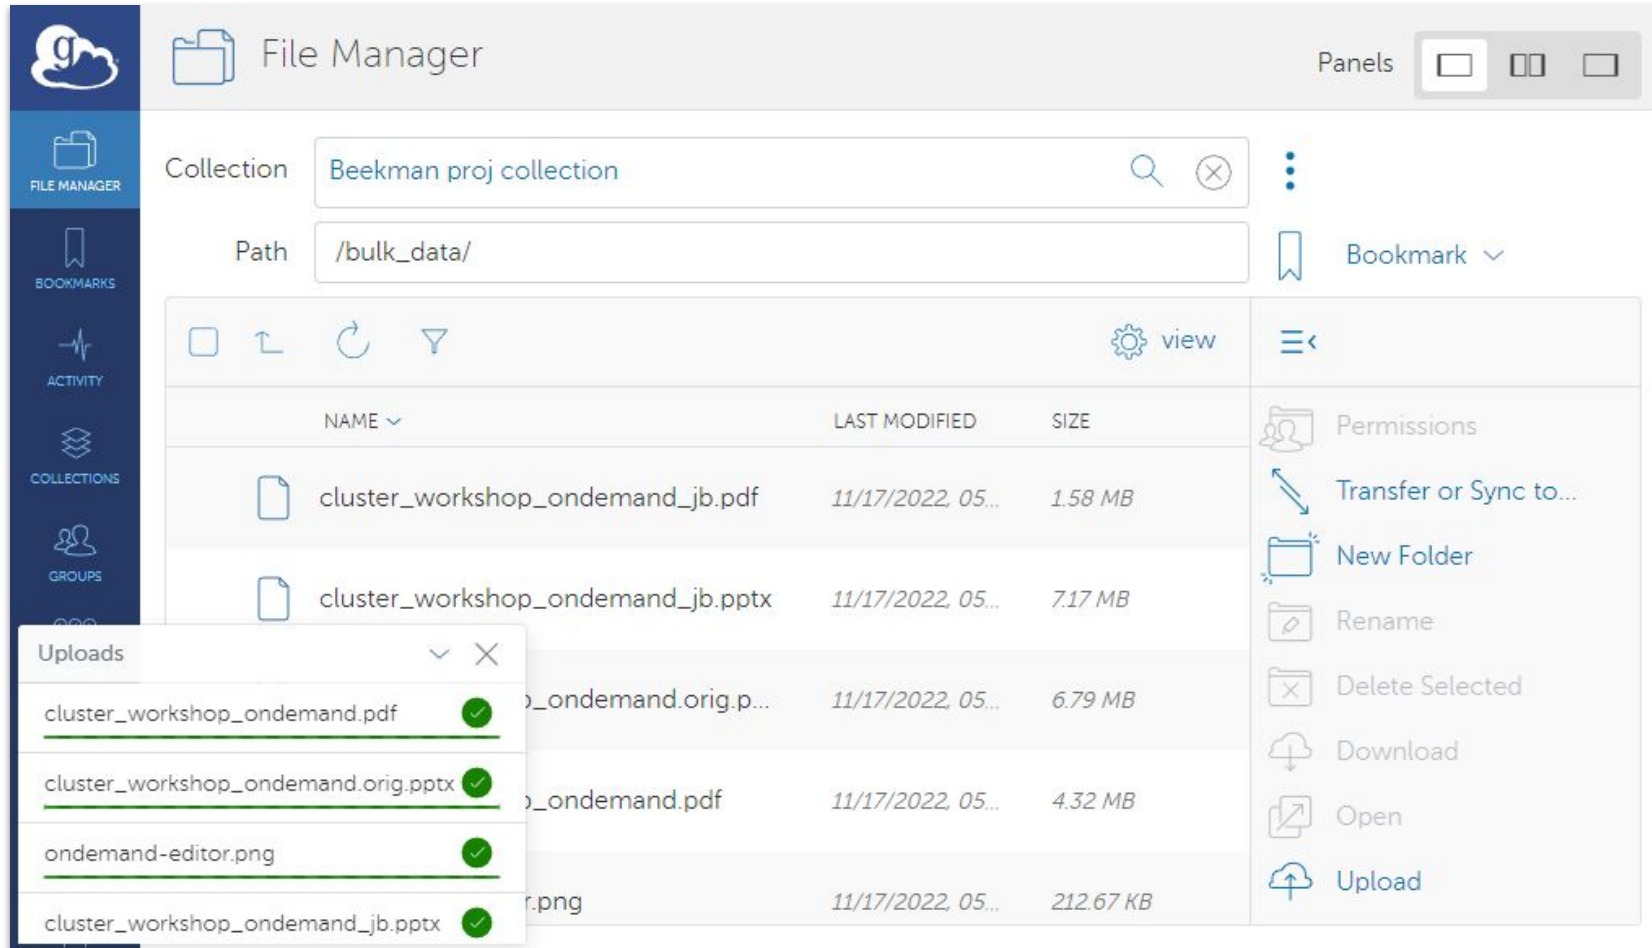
File Manager

Panels

FILE MANAGER

BOOKMARKS

ACTIVITY

COLLECTIONS

GROUPS

Collection Beekman proj collection

Path /bulk_data/

Bookmark

view

| NAME | LAST MODIFIED | SIZE |
|---|---|---|
| cluster_workshop_ondemand_jb.pdf | 11/17/2022, 05... | 1.58 MB |
| cluster_workshop_ondemand_jb.pptx | 11/17/2022, 05... | 7.17 MB |
| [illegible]_ondemand.orig.p... | 11/17/2022, 05... | 6.79 MB |
| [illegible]_ondemand.pdf | 11/17/2022, 05... | 4.32 MB |
| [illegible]r.png | 11/17/2022, 05... | 212.67 KB |

Permissions
Transfer or Sync to...
New Folder
Rename
Delete Selected
Download
Open
Upload

Uploads
cluster_workshop_ondemand.pdf
cluster_workshop_ondemand.orig.pptx
ondemand-editor.png
cluster_workshop_ondemand_jb.pptx